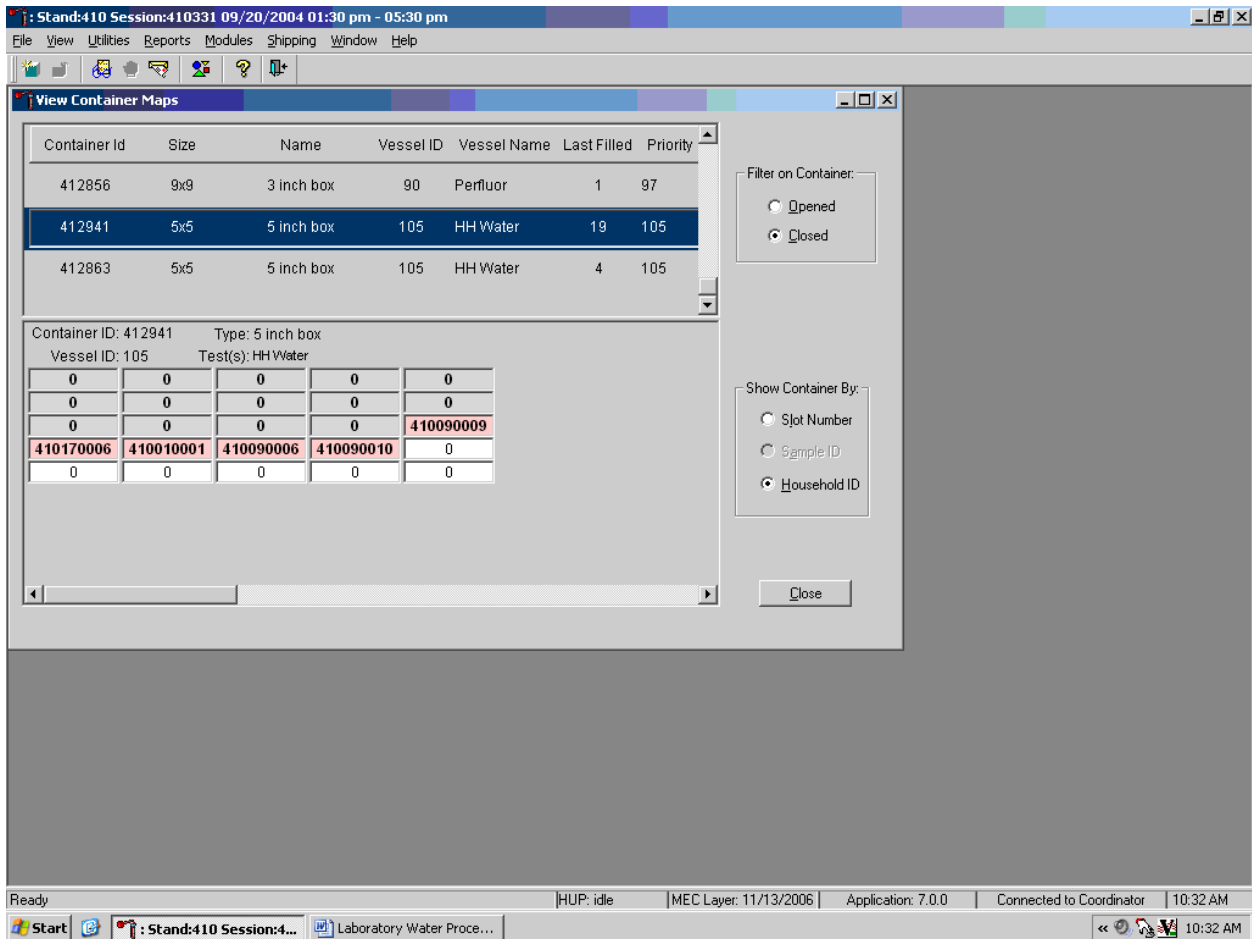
: Stand:410 Session:410331 09/20/2004 01:30 pm - 05:30 pm

File View Utilities Reports Modules Shipping Window Help

View Container Maps

| Container Id | Size | Name | Vessel ID | Vessel Name | Last Filled | Priority |
|---|---|---|---|---|---|---|
| 412856 | 9x9 | 3 inch box | 90 | Perfluor | 1 | 97 |
| 412941 | 5x5 | 5 inch box | 105 | HH Water | 19 | 105 |
| 412863 | 5x5 | 5 inch box | 105 | HH Water | 4 | 105 |

Filter on Container:
Opened
Closed

Container ID: 412941 Type: 5 inch box
Vessel ID: 105 Test(s): HH Water

| 0 | 0 | 0 | 0 | 0 |
|---|---|---|---|---|
| 0 | 0 | 0 | 0 | 0 |
| 0 | 0 | 0 | 0 | 410090009 |
| 410170006 | 410010001 | 410090006 | 410090010 | 0 |
| 0 | 0 | 0 | 0 | 0 |

Show Container By:
Slot Number
Sample ID
Household ID

Close

Ready | HUP: idle | MEC Layer: 11/13/2006 | Application: 7.0.0 | Connected to Coordinator | 10:32 AM

Start | : Stand:410 Session:4... | Laboratory Water Proce... | 10:32 AM